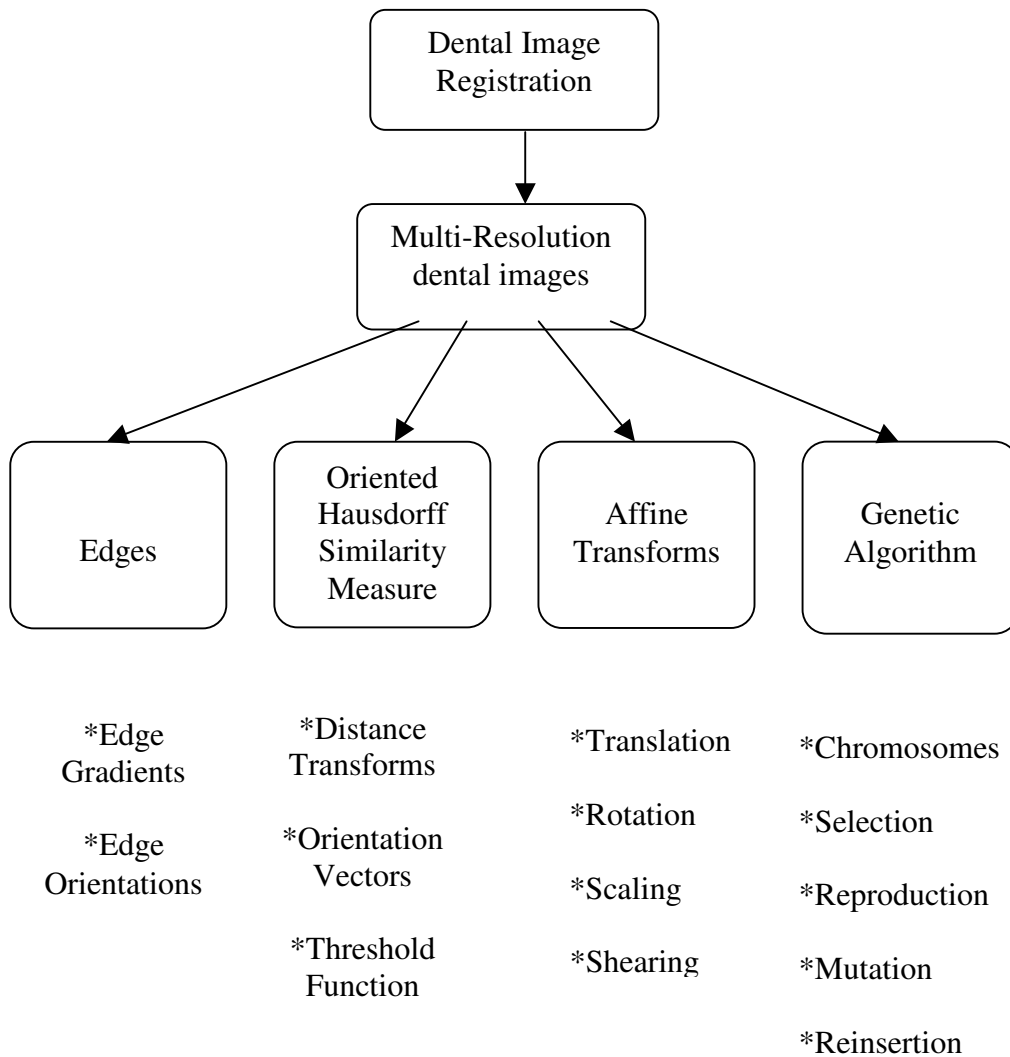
Dental Image Registration

Multi-Resolution dental images

Edges

Oriented Hausdorff Similarity Measure

Affine Transforms

Genetic Algorithm

*Edge Gradients

*Edge Orientations

*Distance Transforms

*Orientation Vectors

*Threshold Function

*Translation

*Rotation

*Scaling

*Shearing

*Chromosomes

*Selection

*Reproduction

*Mutation

*Reinsertion